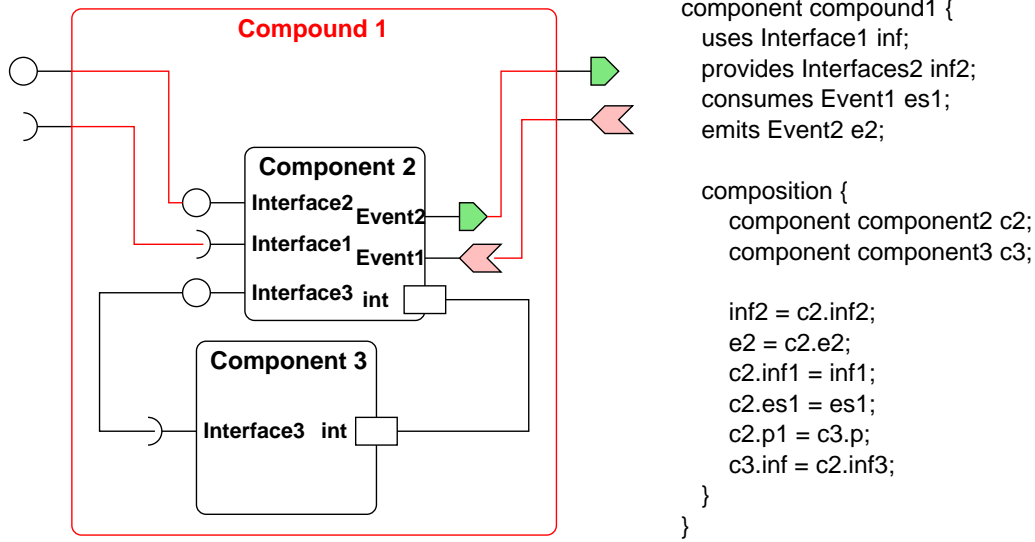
Compound 1

Component 2

Interface2
Event2
Interface1
Event1
Interface3
int

Component 3

Interface3
int

component compound1 {
uses Interface1 inf;
provides Interfaces2 inf2;
consumes Event1 es1;
emits Event2 e2;

composition {
component component2 c2;
component component3 c3;

inf2 = c2.inf2;
e2 = c2.e2;
c2.inf1 = inf1;
c2.es1 = es1;
c2.p1 = c3.p;
c3.inf = c2.inf3;
}
}